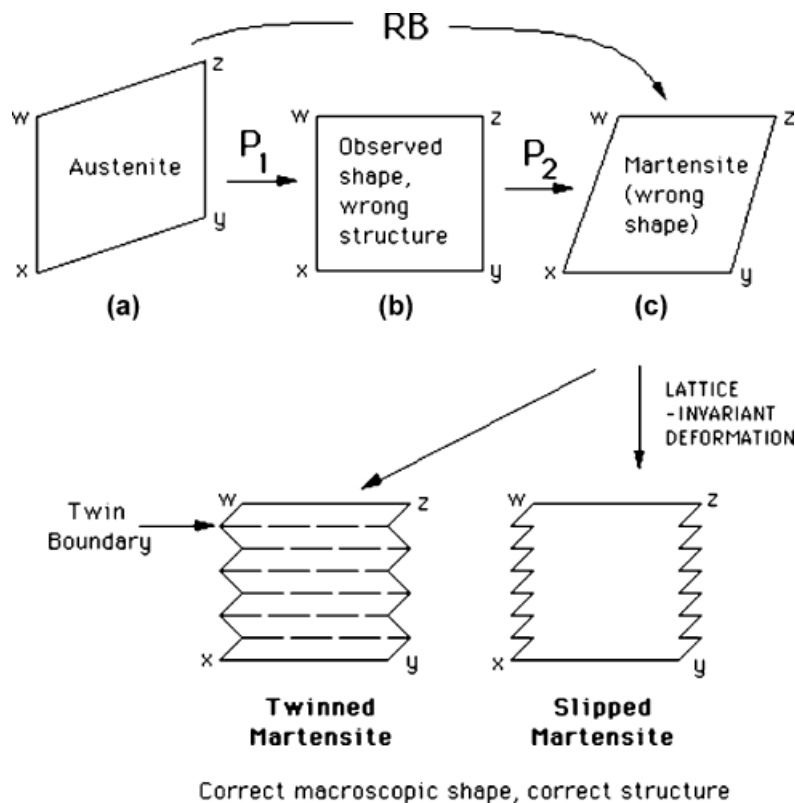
RB

w z Austenite x y
(a)

$P_1$

w z Observed shape, wrong structure x y
(b)

$P_2$

w z Martensite (wrong shape) x y
(c)

LATTICE -INVARIANT DEFORMATION

Twin Boundary

w z x y

Twinned Martensite

w z x y

Slipped Martensite

Correct macroscopic shape, correct structure